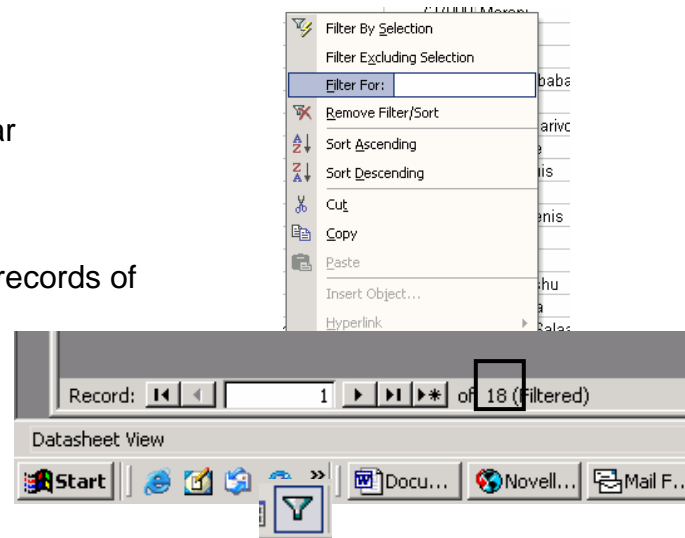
ar

records of

Filter By Selection
Filter Excluding Selection
Filter For:
Remove Filter/Sort
Sort Ascending
Sort Descending
Cut
Copy
Paste
Insert Object...
Hyperlink

baba
arivo
e
nis
enis
hu
a
Salas

Record: 1 of 18 (Filtered)

Datasheet View

Start Docu... Novell... Mail F...